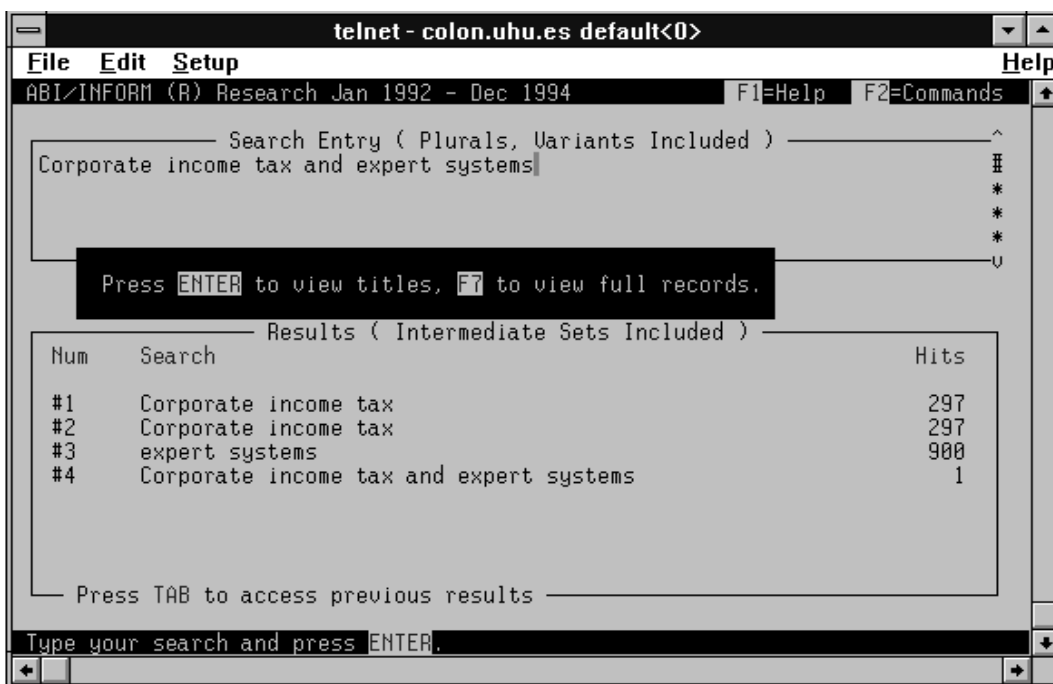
telnet - colon.uhu.es default<0>

File Edit Setup Help

ABI/INFORM (R) Research Jan 1992 - Dec 1994 F1=Help F2=Commands

Search Entry ( Plurals, Variants Included )

Corporate income tax and expert systems

Press ENTER to view titles, F7 to view full records.

Results ( Intermediate Sets Included )

| Num | Search | Hits |
|---|---|---|
| #1 | Corporate income tax | 297 |
| #2 | Corporate income tax | 297 |
| #3 | expert systems | 900 |
| #4 | Corporate income tax and expert systems | 1 |

Press TAB to access previous results

Type your search and press ENTER.